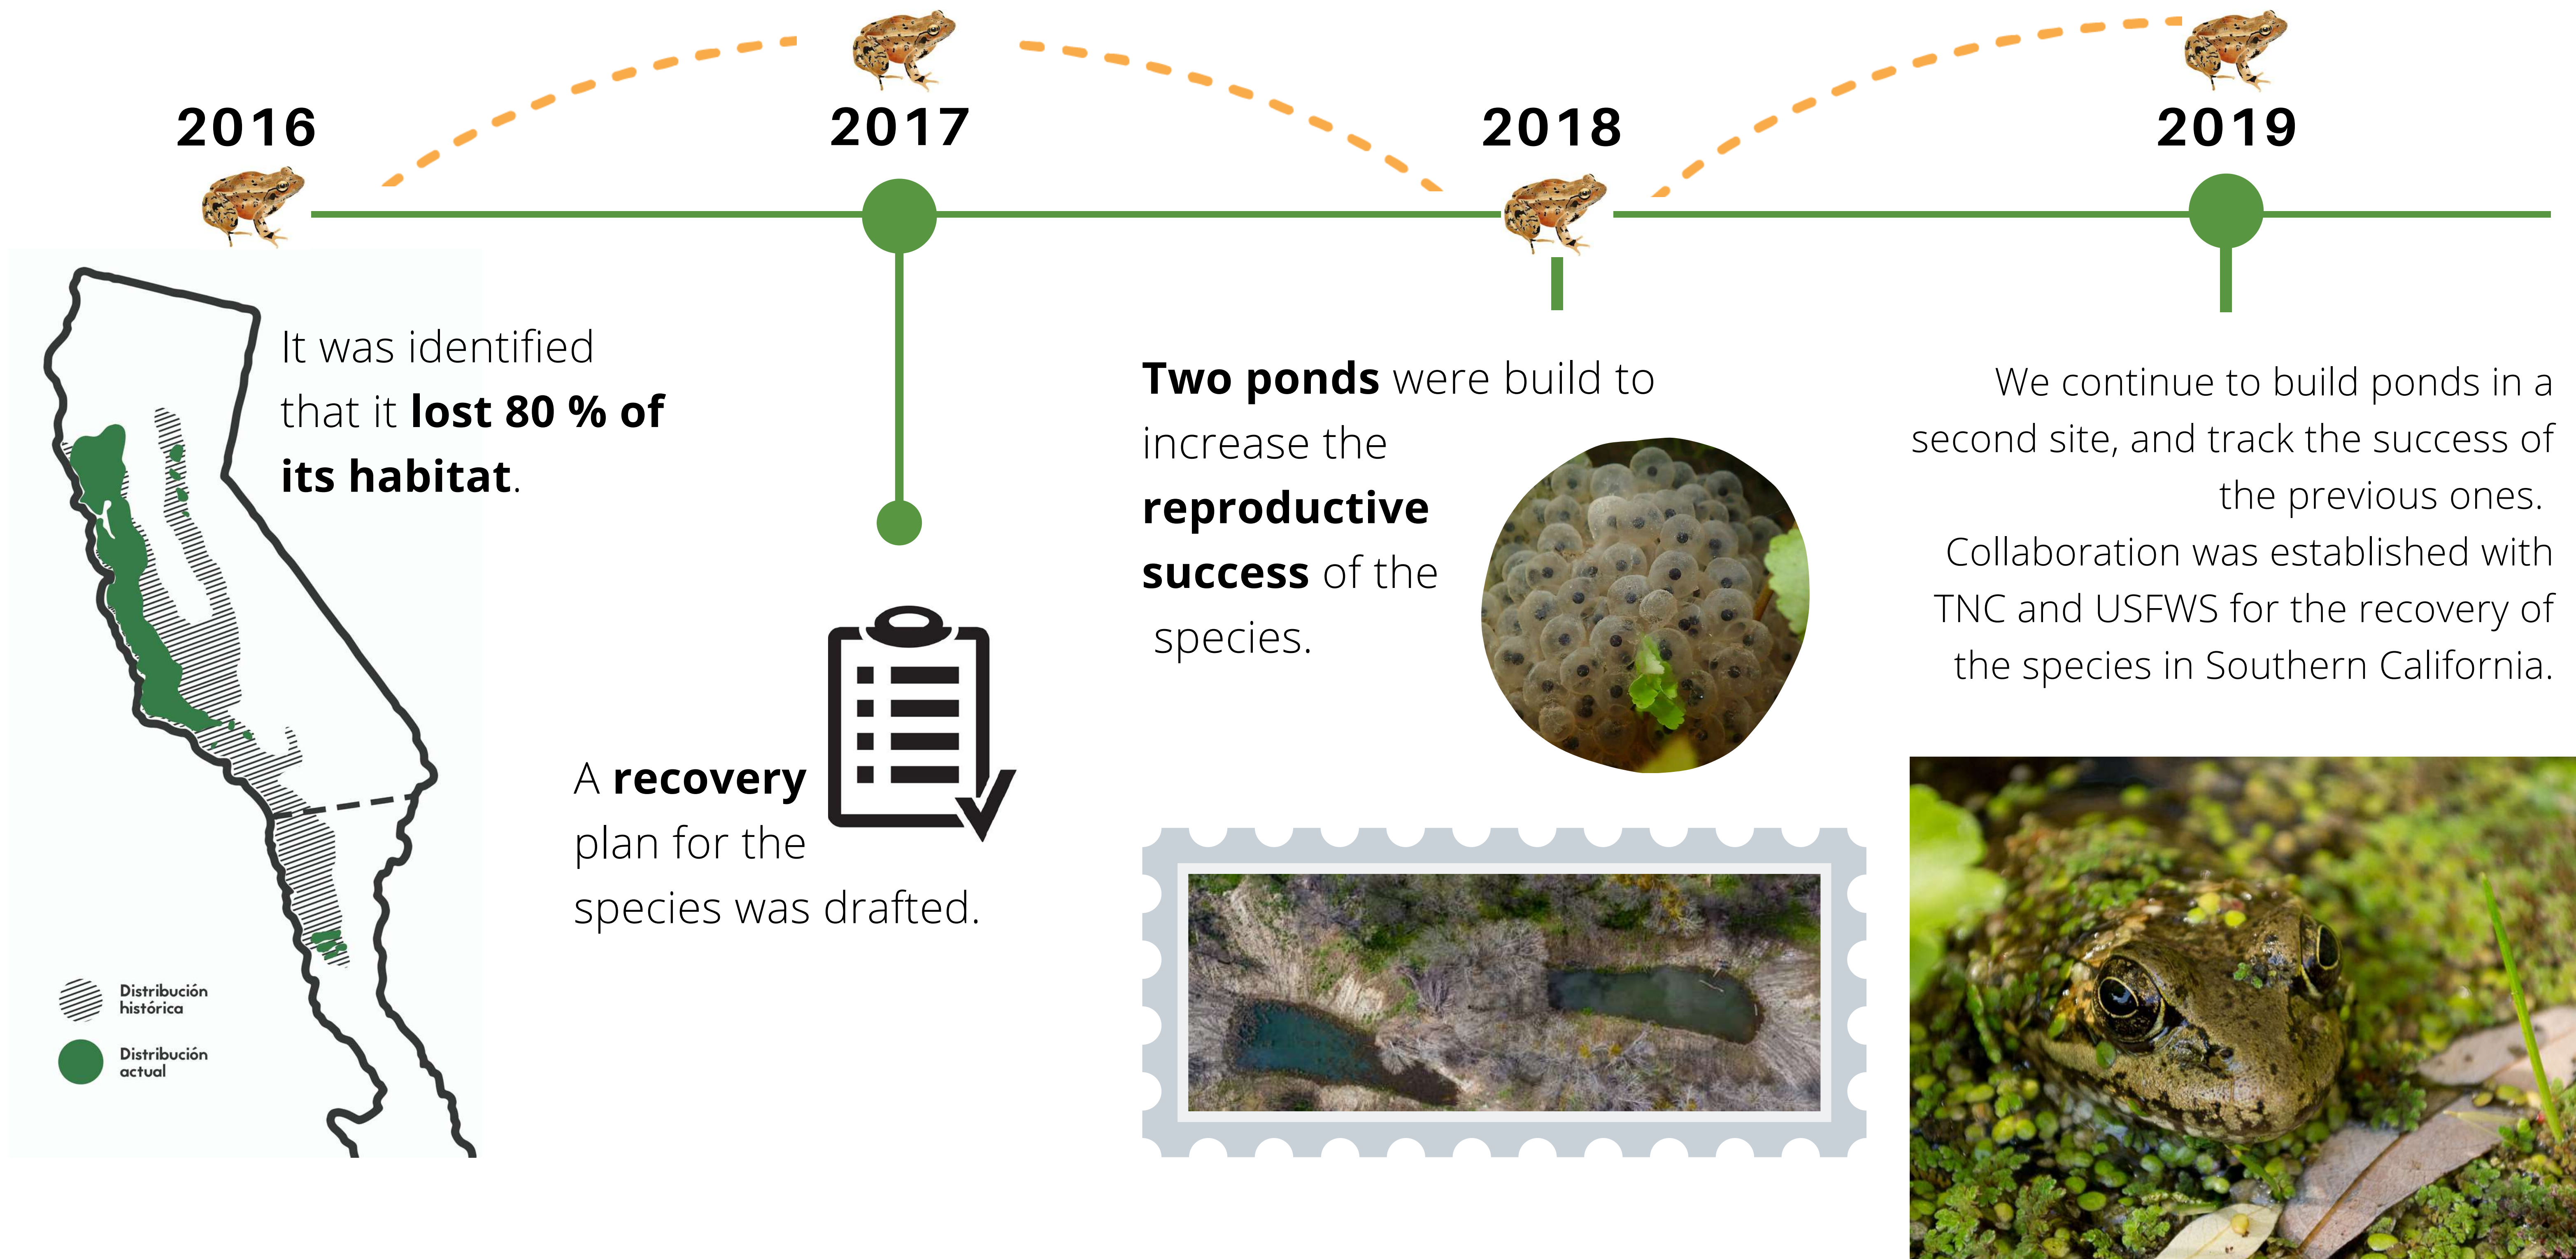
2016

2017

2018

2019

It was identified that it **lost 80 % of its habitat**.

Distribución histórica

Distribución actual

A **recovery** plan for the species was drafted.

**Two ponds** were build to increase the **reproductive success** of the species.

We continue to build ponds in a second site, and track the success of the previous ones.
Collaboration was established with TNC and USFWS for the recovery of the species in Southern California.